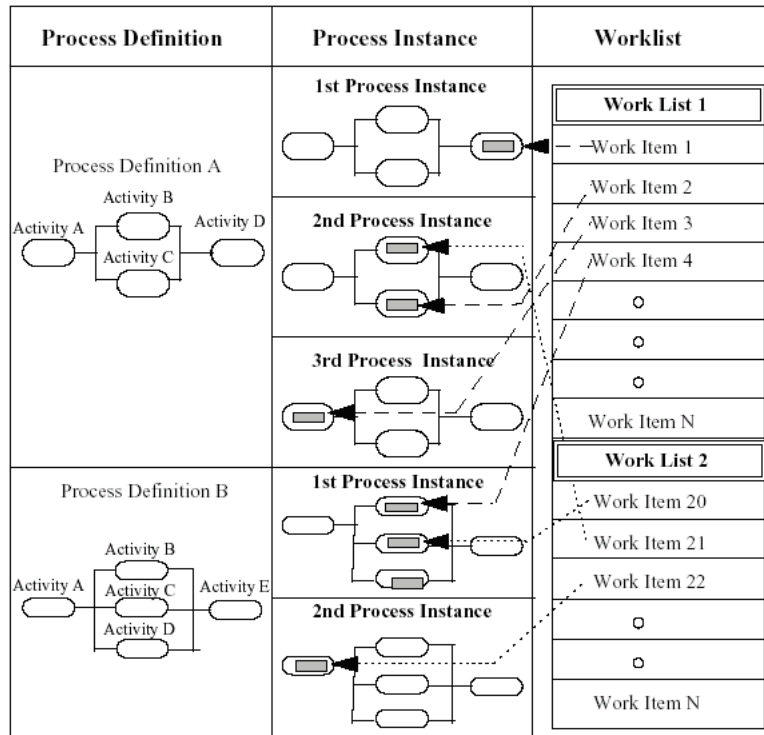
Process Definition

Process Instance

Worklist

Process Definition A

Activity A

Activity B

Activity C

Activity D

1st Process Instance

2nd Process Instance

3rd Process Instance

Work List 1

Work Item 1

Work Item 2

Work Item 3

Work Item 4

o

o

o

Work Item N

Process Definition B

Activity A

Activity B

Activity C

Activity D

Activity E

1st Process Instance

2nd Process Instance

Work List 2

Work Item 20

Work Item 21

Work Item 22

o

o

Work Item N